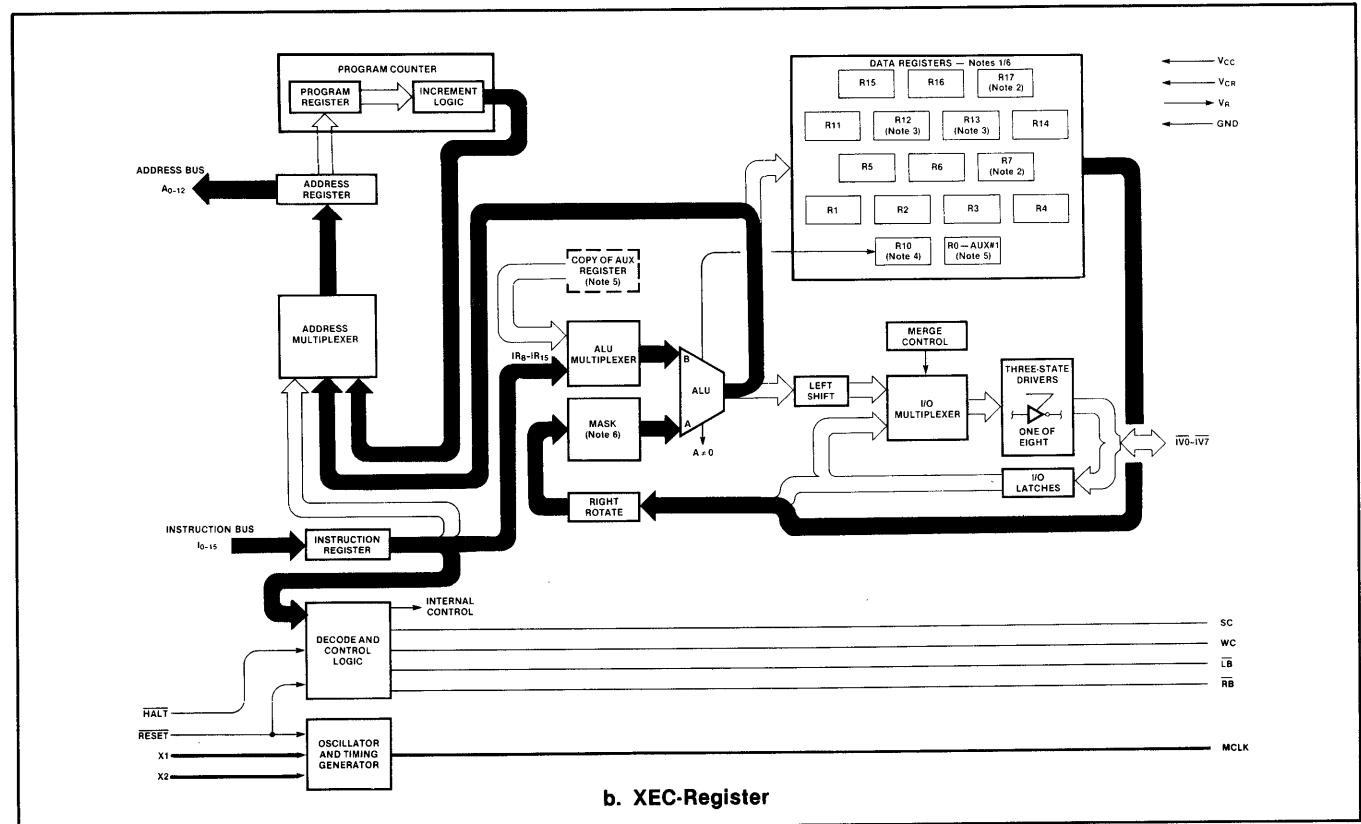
PROGRAM COUNTER

PROGRAM REGISTER

INCREMENT LOGIC

ADDRESS BUS
$A_{0-12}$

ADDRESS REGISTER

ADDRESS MULTIPLEXER

DATA REGISTERS — Notes 1/6

R15 R16 R17 (Note 2)

R11 R12 (Note 3) R13 (Note 3) R14

R5 R6 R7 (Note 2)

R1 R2 R3 R4

R10 (Note 4) R0 — AUX#1 (Note 5)

$V_{CC}$
$V_{CR}$
$V_R$
GND

COPY OF AUX REGISTER (Note 5)

$IR_8$-$IR_{15}$

ALU MULTIPLEXER

B

ALU

A

$A \neq 0$

MASK (Note 6)

MERGE CONTROL

LEFT SHIFT

I/O MULTIPLEXER

THREE-STATE DRIVERS

ONE OF EIGHT

$\overline{IV0}$-$\overline{IV7}$

I/O LATCHES

RIGHT ROTATE

INSTRUCTION BUS
$I_{0-15}$

INSTRUCTION REGISTER

INTERNAL CONTROL

DECODE AND CONTROL LOGIC

SC
WC
$\overline{LB}$
$\overline{RB}$

$\overline{HALT}$
$\overline{RESET}$
X1
X2

OSCILLATOR AND TIMING GENERATOR

MCLK

b. XEC-Register